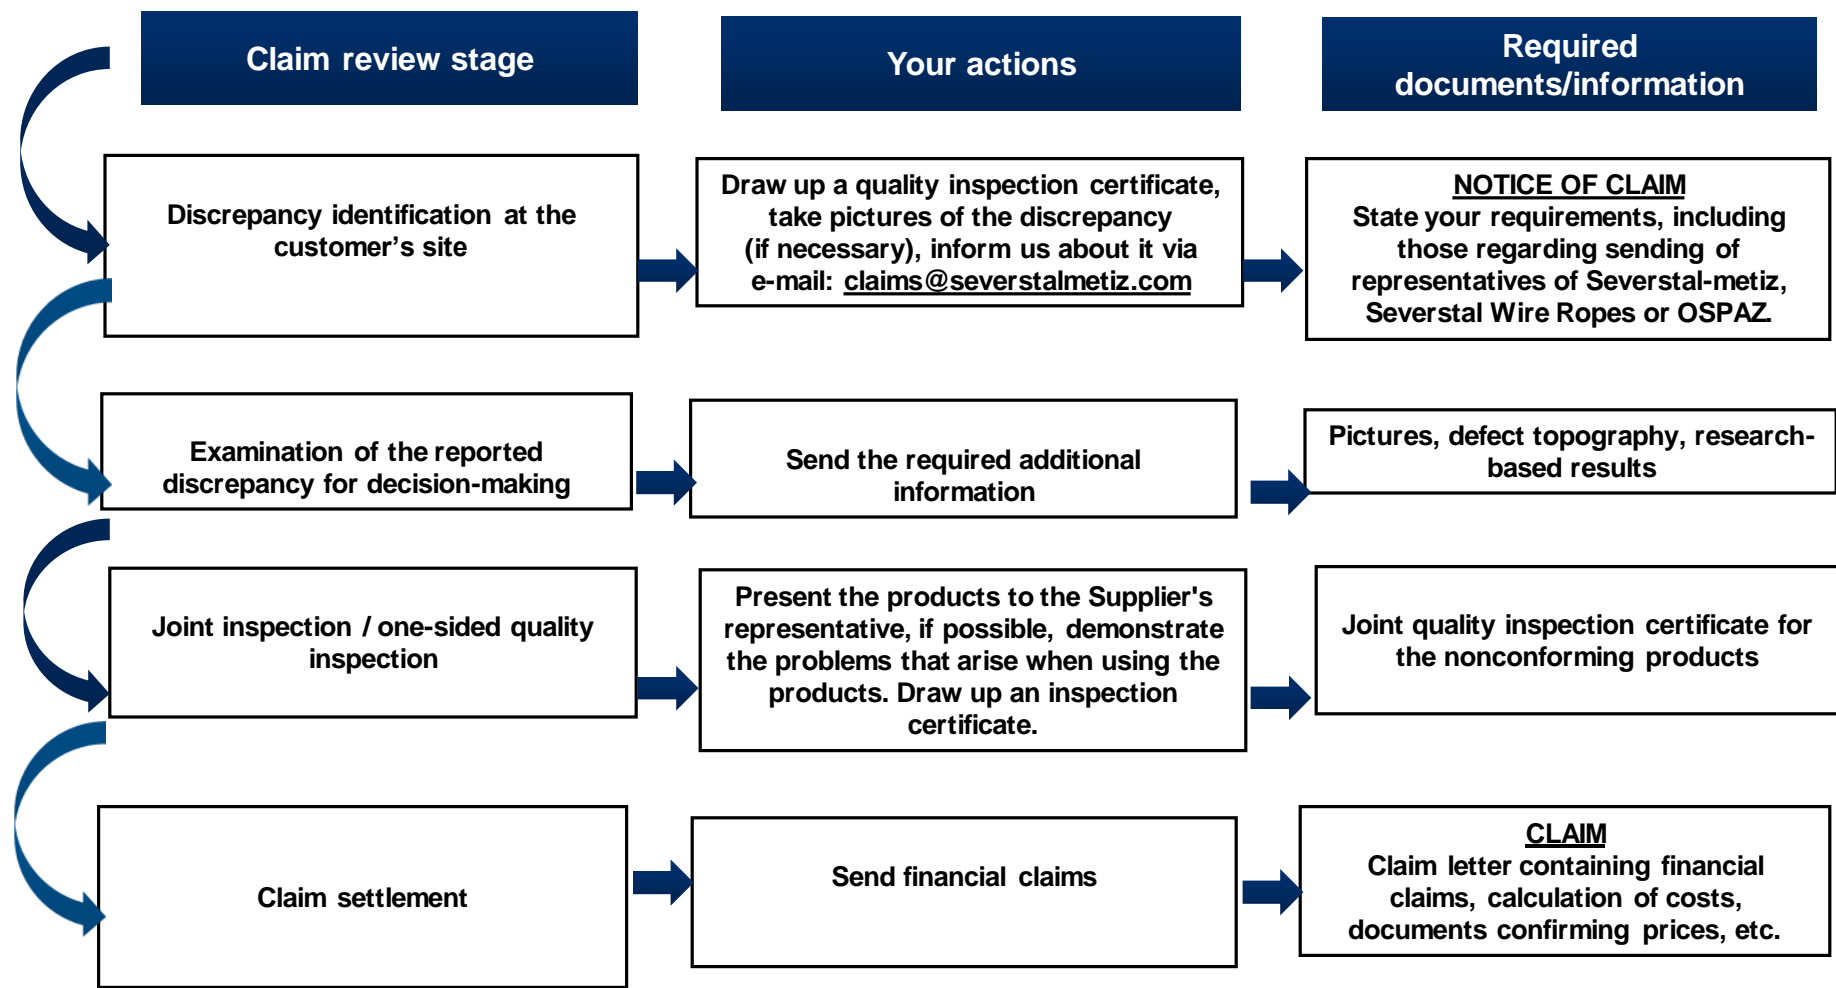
| Claim review stage | Your actions | Required documents/information |
|---|---|---|
| Discrepancy identification at the customer’s site | Draw up a quality inspection certificate, take pictures of the discrepancy (if necessary), inform us about it via e-mail: claims@severstalmetiz.com | NOTICE OF CLAIM State your requirements, including those regarding sending of representatives of Severstal-metiz, Severstal Wire Ropes or OSPAZ. |
| Examination of the reported discrepancy for decision-making | Send the required additional information | Pictures, defect topography, research-based results |
| Joint inspection / one-sided quality inspection | Present the products to the Supplier's representative, if possible, demonstrate the problems that arise when using the products. Draw up an inspection certificate. | Joint quality inspection certificate for the nonconforming products |
| Claim settlement | Send financial claims | CLAIM Claim letter containing financial claims, calculation of costs, documents confirming prices, etc. |